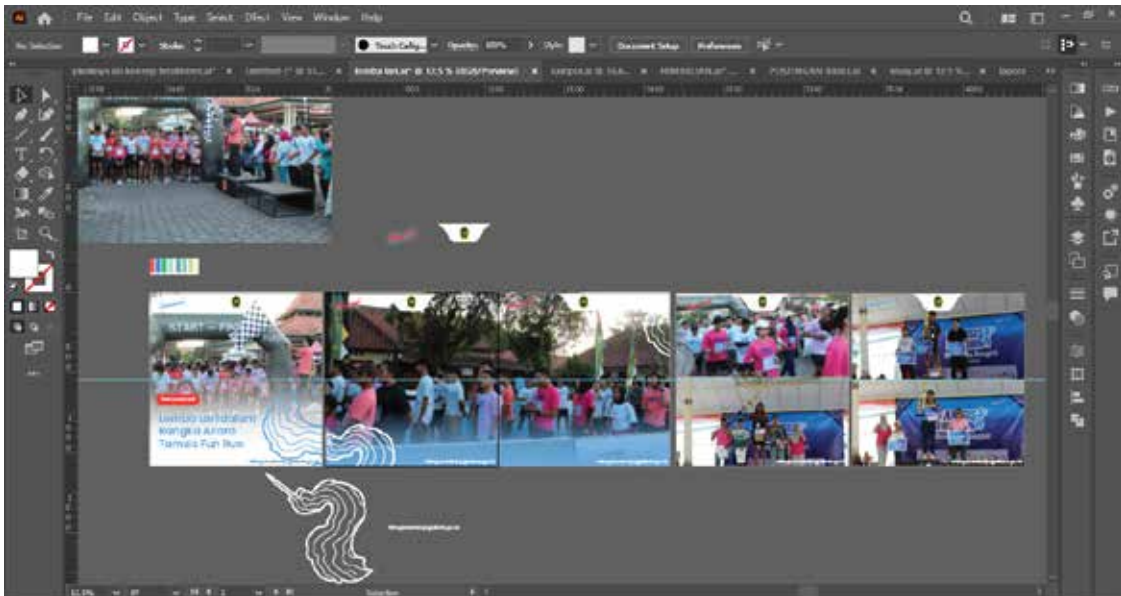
File Edit Object Type Select Effect View Window Help

No Selection

Stroke

Touch Callig...

Opacity: 100%

Style:

Document Setup

Preferences

Lomba lari.ai* @ 12.5 % (RGB/Preview)

START

Lomba Lari dalam Rangka Anniv Tamala Fun Run

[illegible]

12.5%

Selection